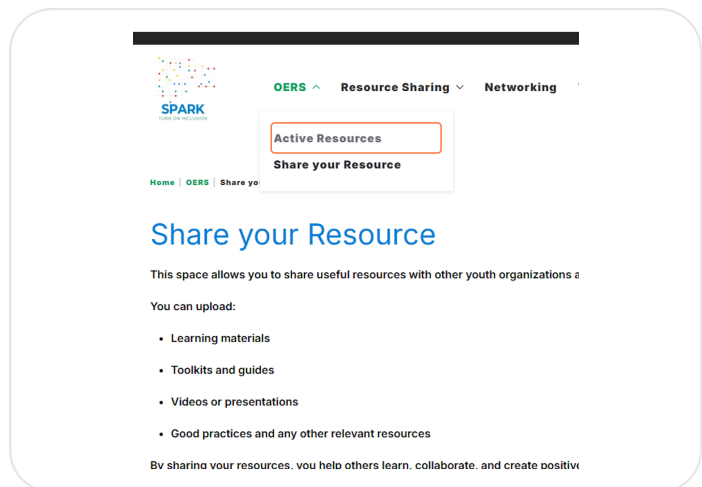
SPARK
TURN ON INCLUSION

OERS

Resource Sharing

Networking

Active Resources

Share your Resource

Home | OERS | Share yo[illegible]

Share your Resource

This space allows you to share useful resources with other youth organizations a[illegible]

You can upload:

- Learning materials
- Toolkits and guides
- Videos or presentations
- Good practices and any other relevant resources

By sharing your resources, you help others learn, collaborate, and create positive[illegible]